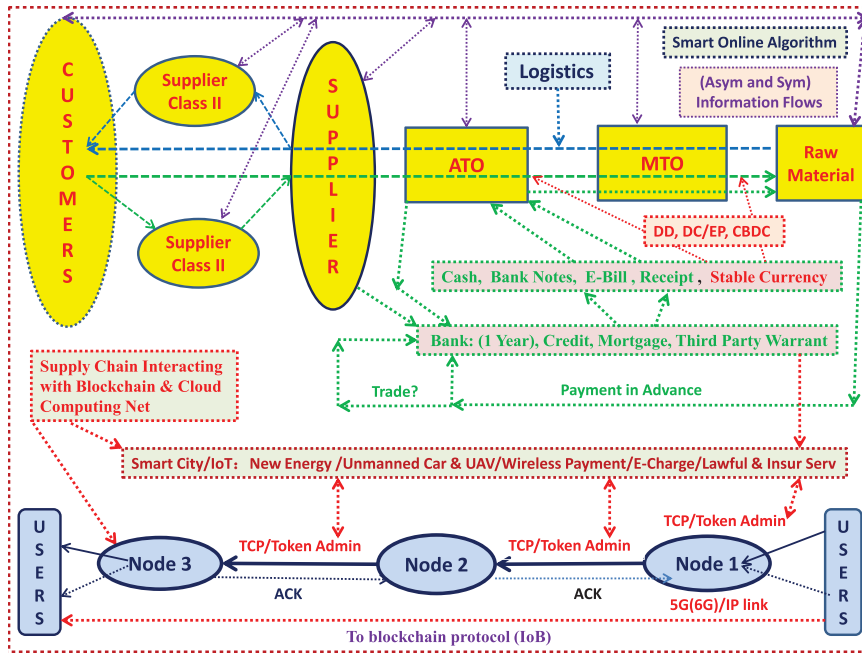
CUSTOMERS

Supplier Class II

Supplier Class II

SUPPLIER

Logistics

Smart Online Algorithm

(Asym and Sym) Information Flows

ATO

MTO

Raw Material

DD, DC/EP, CBDC

Cash, Bank Notes, E-Bill, Receipt, Stable Currency

Bank: (1 Year), Credit, Mortgage, Third Party Warrant

Supply Chain Interacting with Blockchain & Cloud Computing Net

Trade?

Payment in Advance

Smart City/IoT: New Energy /Unmanned Car & UAV/Wireless Payment/E-Charge/Lawful & Insur Serv

TCP/Token Admin

TCP/Token Admin

TCP/Token Admin

USERS

Node 3

Node 2

Node 1

USERS

ACK

ACK

5G(6G)/IP link

To blockchain protocol (IoB)